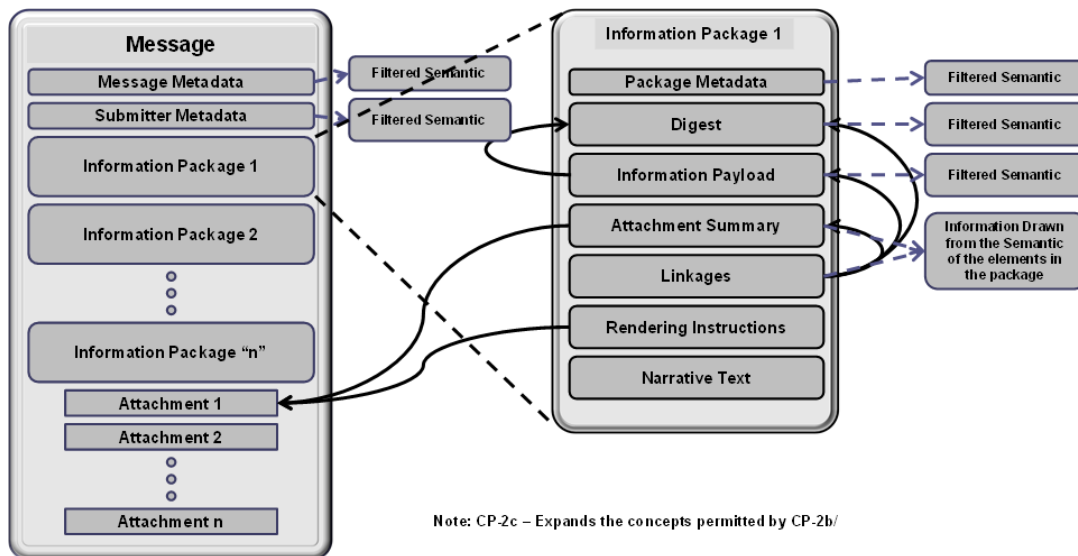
Message

Message Metadata

Submitter Metadata

Information Package 1

Information Package 2

Information Package "n"

Attachment 1

Attachment 2

Attachment n

Filtered Semantic

Filtered Semantic

Information Package 1

Package Metadata

Digest

Information Payload

Attachment Summary

Linkages

Rendering Instructions

Narrative Text

Filtered Semantic

Filtered Semantic

Filtered Semantic

Information Drawn from the Semantic of the elements in the package

Note: CP-2c – Expands the concepts permitted by CP-2b/